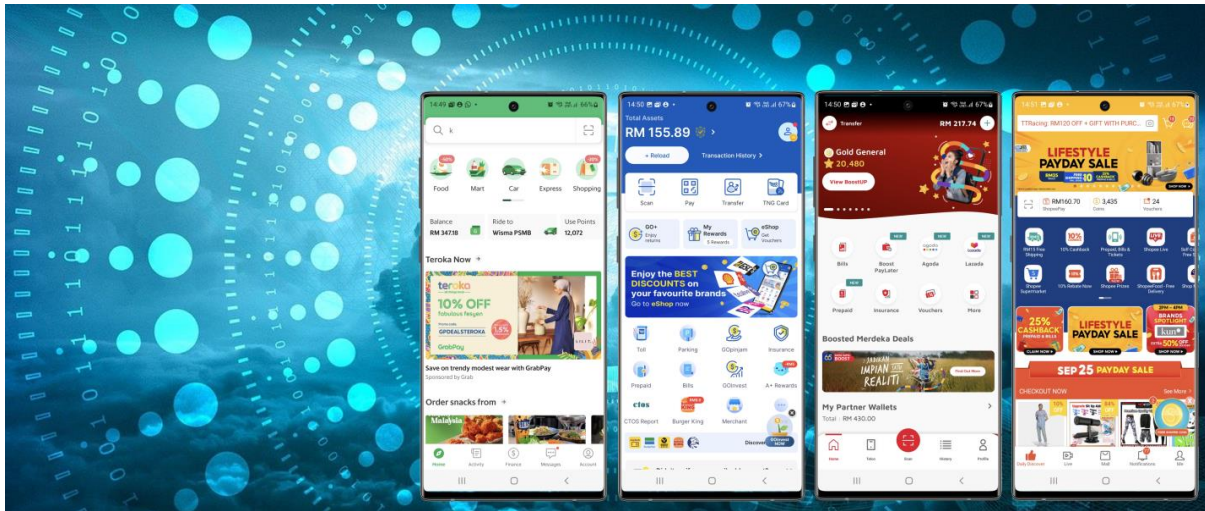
14:49
Q k
-40%
Food
Mart
Car
Express
-30%
Shopping
Balance
RM 347.18
Ride to
Wisma PSMB
Use Points
12,072
Teroka Now
teroka
10% OFF
fabulous fesyen
GPDEALSTEROKA
1.5k
GrabPay
Save on trendy modest wear with GrabPay
Sponsored by Grab
Order snacks from
Malayala
Home
Activity
Finance
Messages
Account

14:50
Total Assets
RM 155.89
+ Reload
Transaction History
Scan
Pay
Transfer
TNG Card
GO+
Enjoy returns
My Rewards
5 Rewards
eShop
Get Vouchers
Enjoy the BEST DISCOUNTS on your favourite brands
Go to eShop now
Toll
Parking
GOpinjam
Insurance
Prepaid
Bills
GOinvest
A+ Rewards
CTOS Report
Burger King
Merchant
Discover

14:50
Transfer
RM 217.74
Gold General
20,480
View BoostUP
Bills
Boost PayLater
Agoda
Lazada
Prepaid
Insurance
Vouchers
More
Boosted Merdeka Deals
IMPIAN REALITI
My Partner Wallets
Total : RM 430.00
Home
Scan
Profile

14:51
TTRacing: RM120 OFF + GIFT WITH PURC...
LIFESTYLE PAYDAY SALE
RM160.70
ShopeePay
3,435
Coins
24
Vouchers
RM1.5 Free Shipping
10% Cashback
Prepaid, Bills & Tickets
Shopee Live
Shopee Supermarket
10% Rebate Now
Shopee Prizes
ShopeeFood - Free Delivery
25% CASHBACK
LIFESTYLE PAYDAY SALE
SHOP NOW
BRANDS SPOTLIGHT
50% OFF
SEP 25 PAYDAY SALE
CHECKOUT NOW
See More
Daily Discover
Live
Mall
Notifications
Me